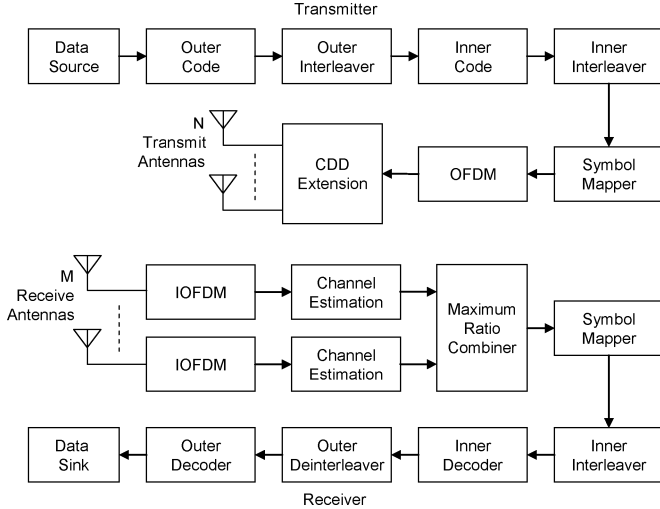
Transmitter

Data Source

Outer Code

Outer Interleaver

Inner Code

Inner Interleaver

N

Transmit Antennas

CDD Extension

OFDM

Symbol Mapper

M

Receive Antennas

IOFDM

Channel Estimation

IOFDM

Channel Estimation

Maximum Ratio Combiner

Symbol Mapper

Data Sink

Outer Decoder

Outer Deinterleaver

Inner Decoder

Inner Interleaver

Receiver